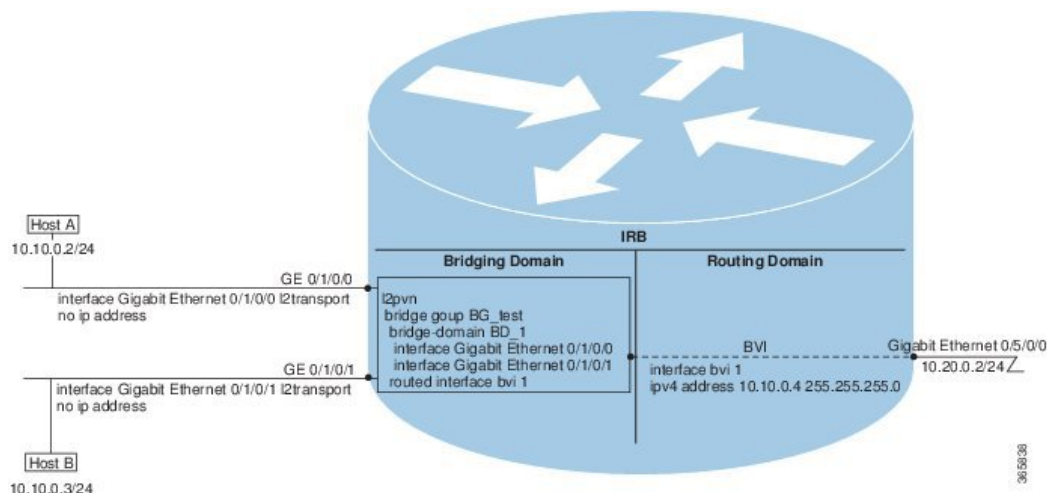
Host A
10.10.0.2/24

IRB

Bridging Domain

Routing Domain

GE 0/1/0/0
interface Gigabit Ethernet 0/1/0/0 l2transport
no ip address

l2pvn
bridge goup BG_test
bridge-domain BD_1
interface Gigabit Ethernet 0/1/0/0
interface Gigabit Ethernet 0/1/0/1
routed interface bvi 1

GE 0/1/0/1
interface Gigabit Ethernet 0/1/0/1 l2transport
no ip address

BVI
interface bvi 1
ipv4 address 10.10.0.4 255.255.255.0

Gigabit Ethernet 0/5/0/0
10.20.0.2/24

Host B
10.10.0.3/24

365838